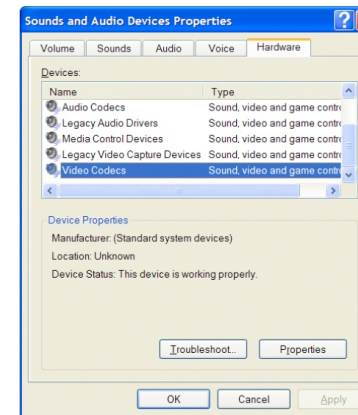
Sounds and Audio Devices Properties

?

Volume | Sounds | Audio | Voice | Hardware

Devices:

| Name | Type |
|---|---|
| Audio Codecs | Sound, video and game contro |
| Legacy Audio Drivers | Sound, video and game contro |
| Media Control Devices | Sound, video and game contro |
| Legacy Video Capture Devices | Sound, video and game contro |
| Video Codecs | Sound, video and game contro |

Device Properties

Manufacturer: (Standard system devices)

Location: Unknown

Device Status: This device is working properly.

Troubleshoot... Properties

OK Cancel Apply